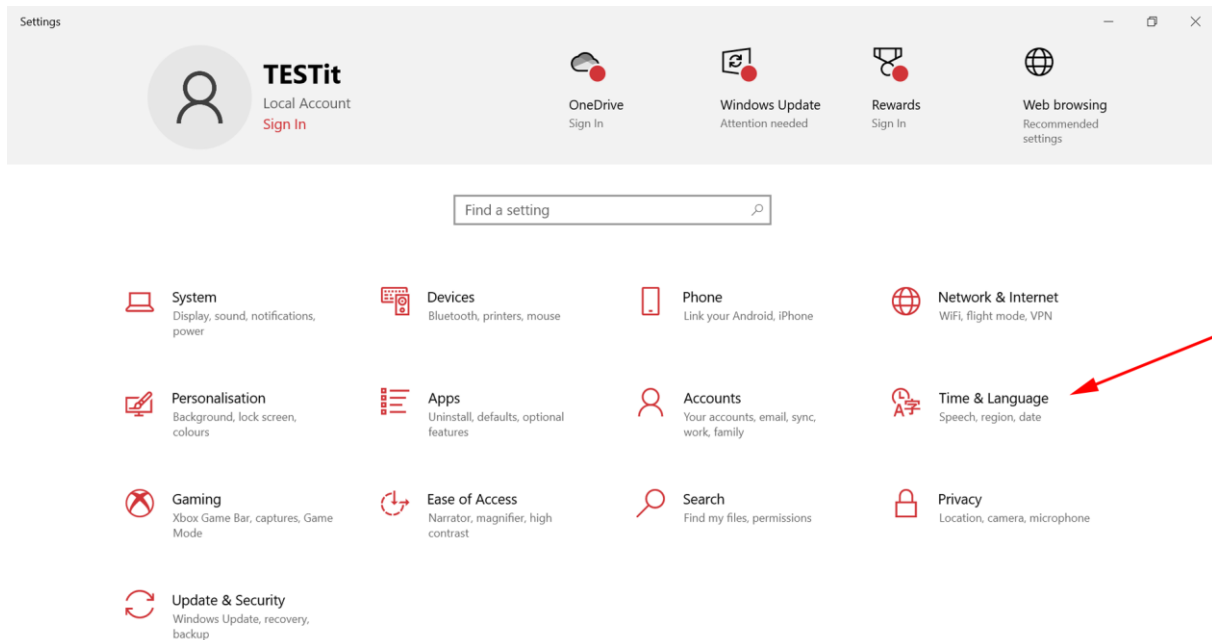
Settings

TESTit
Local Account
Sign In

OneDrive
Sign In

Windows Update
Attention needed

Rewards
Sign In

Web browsing
Recommended settings

Find a setting

System
Display, sound, notifications, power

Devices
Bluetooth, printers, mouse

Phone
Link your Android, iPhone

Network & Internet
WiFi, flight mode, VPN

Personalisation
Background, lock screen, colours

Apps
Uninstall, defaults, optional features

Accounts
Your accounts, email, sync, work, family

Time & Language
Speech, region, date

Gaming
Xbox Game Bar, captures, Game Mode

Ease of Access
Narrator, magnifier, high contrast

Search
Find my files, permissions

Privacy
Location, camera, microphone

Update & Security
Windows Update, recovery, backup